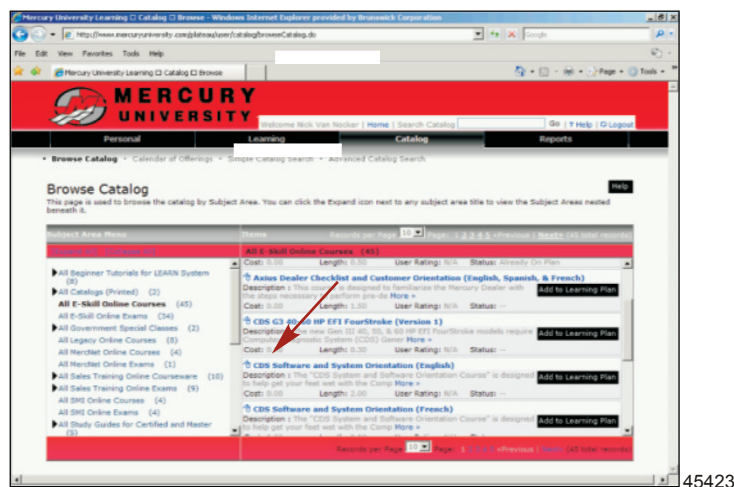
Mercury University Learning ☐ Catalog ☐ Browse - Windows Internet Explorer provided by Brunswick Corporation

http://www.mercuryuniversity.com/plateau/user/catalog/browseCatalog.do

Google

File Edit View Favorites Tools Help

Mercury University Learning ☐ Catalog ☐ Browse

Page Tools

MERCURY UNIVERSITY

Welcome Nick Van Nocker | Home | Search Catalog Go | ? Help | Logout

Personal Learning Catalog Reports

• Browse Catalog • Calendar of Offerings • Simple Catalog Search • Advanced Catalog Search

Browse Catalog

Help

This page is used to browse the catalog by Subject Area. You can click the Expand icon next to any subject area title to view the Subject Areas nested beneath it.

Subject Area Menu

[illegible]

All Beginner Tutorials for LEARN System (8)

All Catalogs (Printed) (2)

All E-Skill Online Courses (45)

All E-Skill Online Exams (34)

All Government Special Classes (2)

All Legacy Online Courses (8)

All MerNet Online Courses (4)

All MerNet Online Exams (1)

All Sales Training Online Courseware (10)

All Sales Training Online Exams (9)

All SMS Online Courses (4)

All SMS Online Exams (4)

All Study Guides for Certified and Master (5)

Items Records per Page 10 Page: 1 2 3 4 5 <Previous | Next> (45 total records)

All E-Skill Online Courses (45)

Cost: 0.00 Length: 0.00 User Rating: N/A Status: Already On Plan

Axius Dealer Checklist and Customer Orientation (English, Spanish, & French)

Description : This course is designed to familiarize the Mercury Dealer with the steps necessary to perform pre-de More »

Add to Learning Plan

Cost: 0.00 Length: 1.50 User Rating: N/A Status: --

CDS G3 40-60 HP EFI FourStroke (Version 1)

Description : The new Gen III 40, 50, & 60 HP EFI FourStroke models require Computer Diagnostic System (CDS) Gener More »

Add to Learning Plan

Cost: 0.00 Length: 0.50 User Rating: N/A Status: --

CDS Software and System Orientation (English)

Description : The "CDS System and Software Orientation Course" is designed to help get your feet wet with the Comp More »

Add to Learning Plan

Cost: 0.00 Length: 2.00 User Rating: N/A Status: --

CDS Software and System Orientation (French)

Description : The "CDS System and Software Orientation Course" is designed to help get your feet wet with the Comp More »

Add to Learning Plan

Records per Page 10 Page: 1 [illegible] <Previous | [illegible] (45 total records)

45423